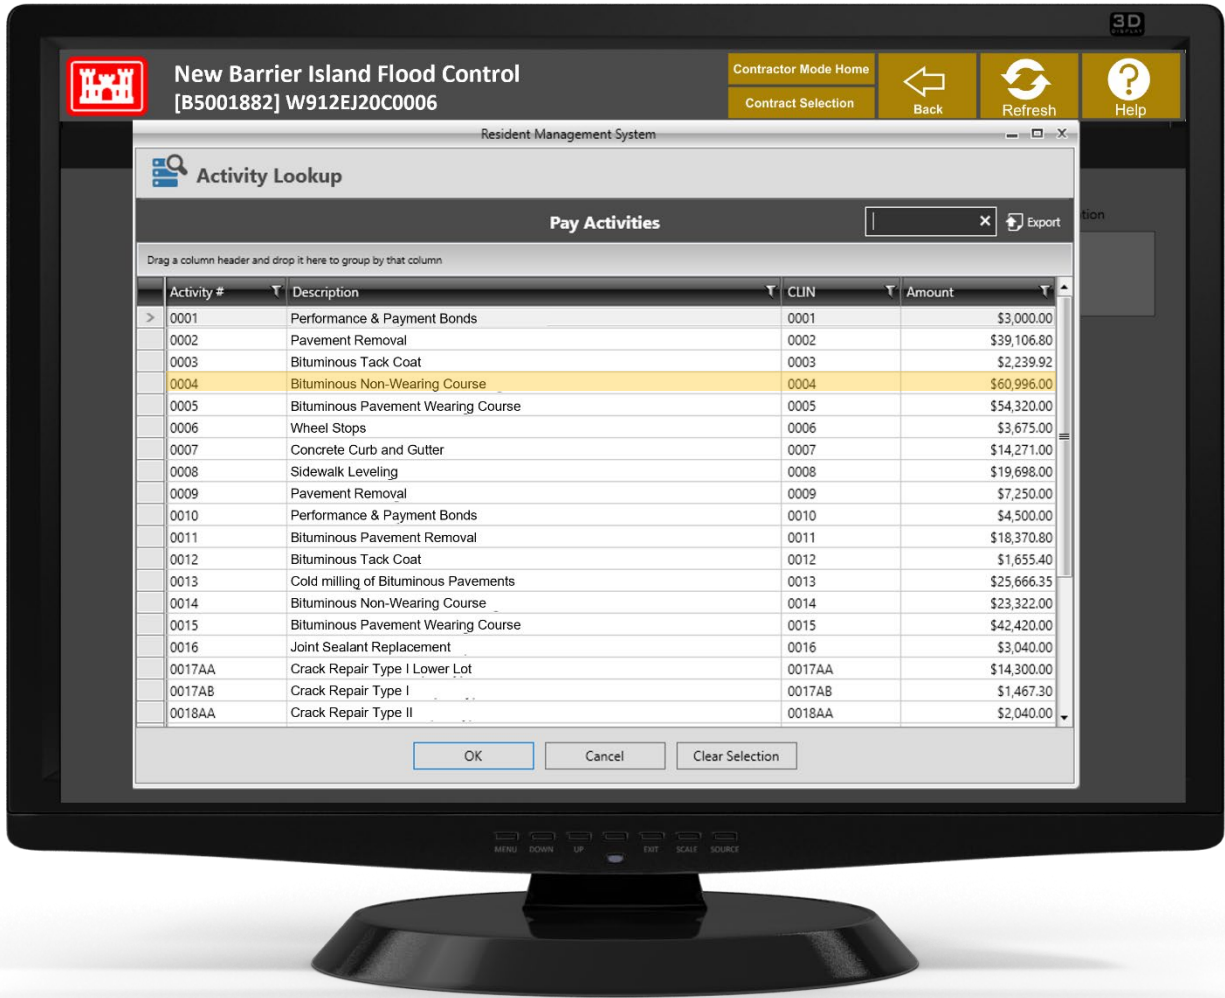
3D

New Barrier Island Flood Control
[B5001882] W912EJ20C0006

Contractor Mode Home
Contract Selection
Back
Refresh
Help

Resident Management System

Activity Lookup

Pay Activities

Export

tion

Drag a column header and drop it here to group by that column

| Activity # | Description | CLIN | Amount |
|---|---|---|---|
| 0001 | Performance & Payment Bonds | 0001 | $3,000.00 |
| 0002 | Pavement Removal | 0002 | $39,106.80 |
| 0003 | Bituminous Tack Coat | 0003 | $2,239.92 |
| 0004 | Bituminous Non-Wearing Course | 0004 | $60,996.00 |
| 0005 | Bituminous Pavement Wearing Course | 0005 | $54,320.00 |
| 0006 | Wheel Stops | 0006 | $3,675.00 |
| 0007 | Concrete Curb and Gutter | 0007 | $14,271.00 |
| 0008 | Sidewalk Leveling | 0008 | $19,698.00 |
| 0009 | Pavement Removal | 0009 | $7,250.00 |
| 0010 | Performance & Payment Bonds | 0010 | $4,500.00 |
| 0011 | Bituminous Pavement Removal | 0011 | $18,370.80 |
| 0012 | Bituminous Tack Coat | 0012 | $1,655.40 |
| 0013 | Cold milling of Bituminous Pavements | 0013 | $25,666.35 |
| 0014 | Bituminous Non-Wearing Course | 0014 | $23,322.00 |
| 0015 | Bituminous Pavement Wearing Course | 0015 | $42,420.00 |
| 0016 | Joint Sealant Replacement | 0016 | $3,040.00 |
| 0017AA | Crack Repair Type I Lower Lot | 0017AA | $14,300.00 |
| 0017AB | Crack Repair Type I | 0017AB | $1,467.30 |
| 0018AA | Crack Repair Type II | 0018AA | $2,040.00 |

OK
Cancel
Clear Selection

MENU DOWN UP EXIT SCALE SOURCE